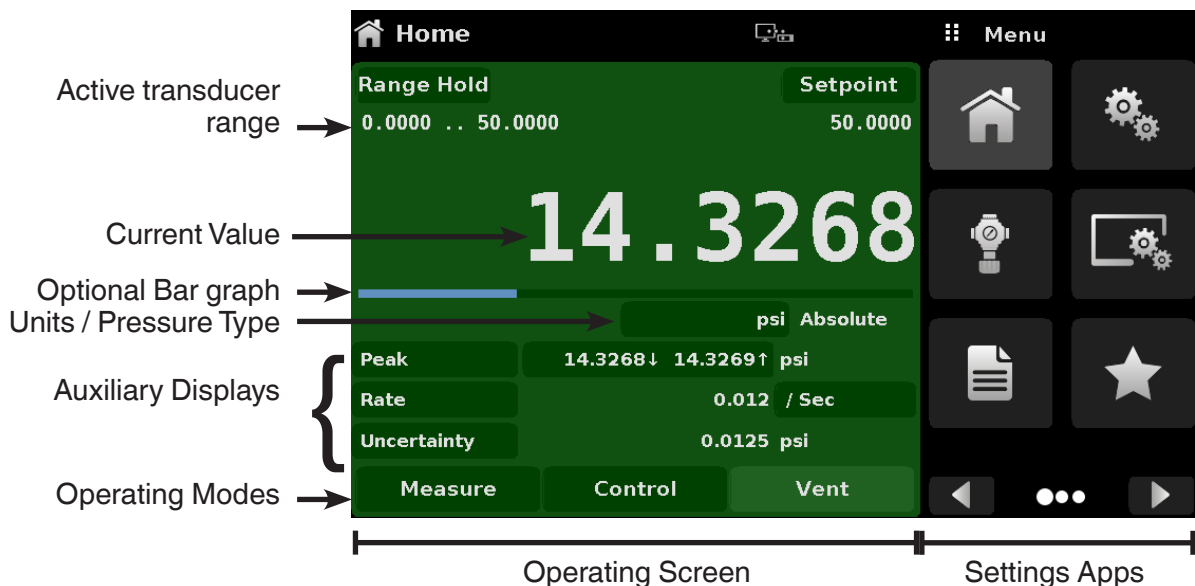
Home

Menu

Range Hold

Setpoint

0.0000 .. 50.0000

50.0000

14.3268

psi Absolute

Peak 14.3268↓ 14.3269↑ psi

Rate 0.012 / Sec

Uncertainty 0.0125 psi

Measure

Control

Vent

Active transducer range

Current Value

Optional Bar graph

Units / Pressure Type

Auxiliary Displays

Operating Modes

Operating Screen

Settings Apps